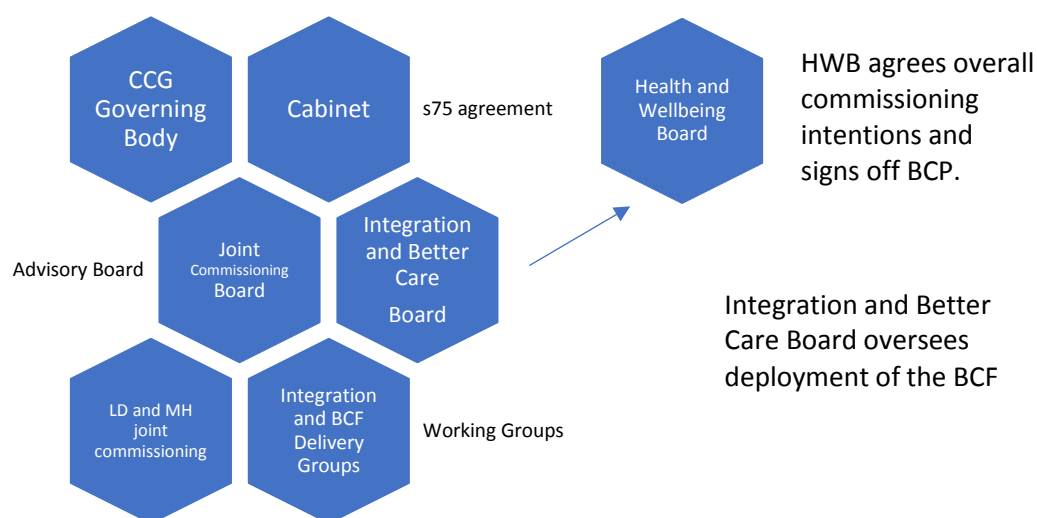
CCG Governing Body

Cabinet

s75 agreement

Health and Wellbeing Board

HWB agrees overall commissioning intentions and signs off BCP.

Advisory Board

Joint Commissioning Board

Integration and Better Care Board

Integration and Better Care Board oversees deployment of the BCF

LD and MH joint commissioning

Integration and BCF Delivery Groups

Working Groups